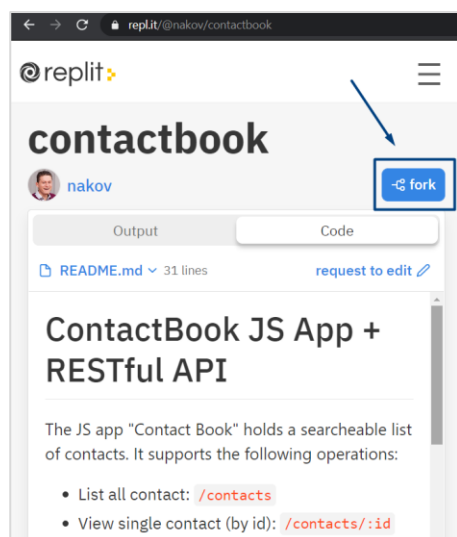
repl.it/@nakov/contactbook

replit

contactbook

nakov

fork

Output

Code

README.md 31 lines

request to edit

ContactBook JS App + RESTful API

The JS app "Contact Book" holds a searcheable list of contacts. It supports the following operations:

- List all contact: /contacts
- View single contact (by id): /contacts/:id